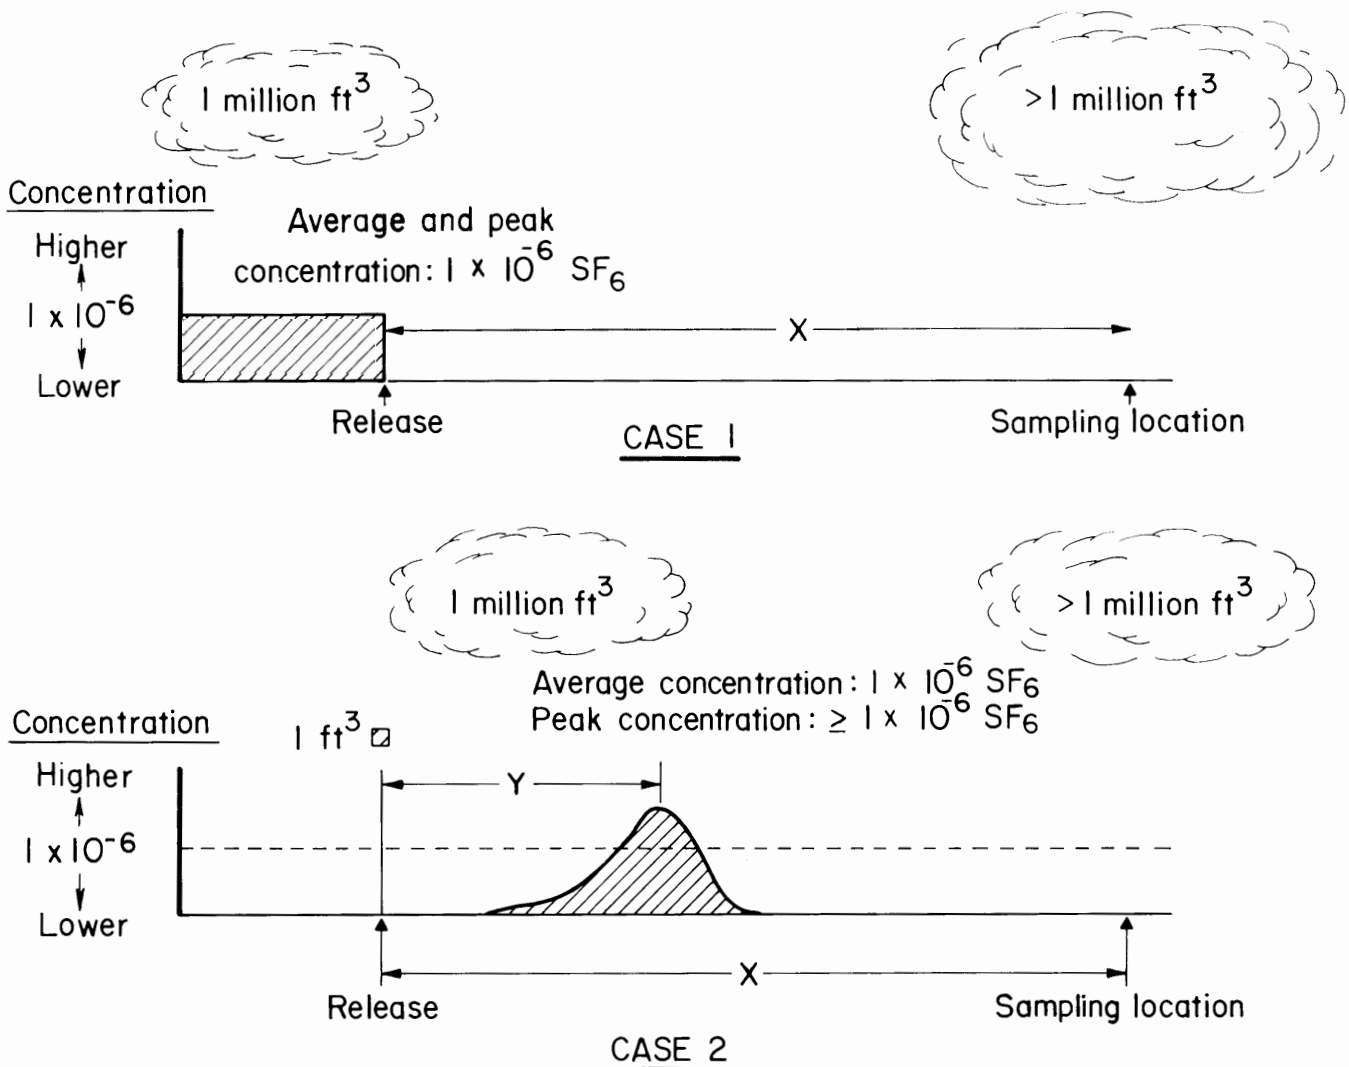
1 million $ft^3$

>1 million $ft^3$

Concentration

Higher

$1 \times 10^{-6}$

Lower

Average and peak concentration: $1 \times 10^{-6}$ $SF_6$

X

Release

Sampling location

CASE 1

1 million $ft^3$

>1 million $ft^3$

Average concentration: $1 \times 10^{-6}$ $SF_6$

Peak concentration: $\geq 1 \times 10^{-6}$ $SF_6$

Concentration

1 $ft^3$

Higher

$1 \times 10^{-6}$

Lower

Y

X

Release

Sampling location

CASE 2